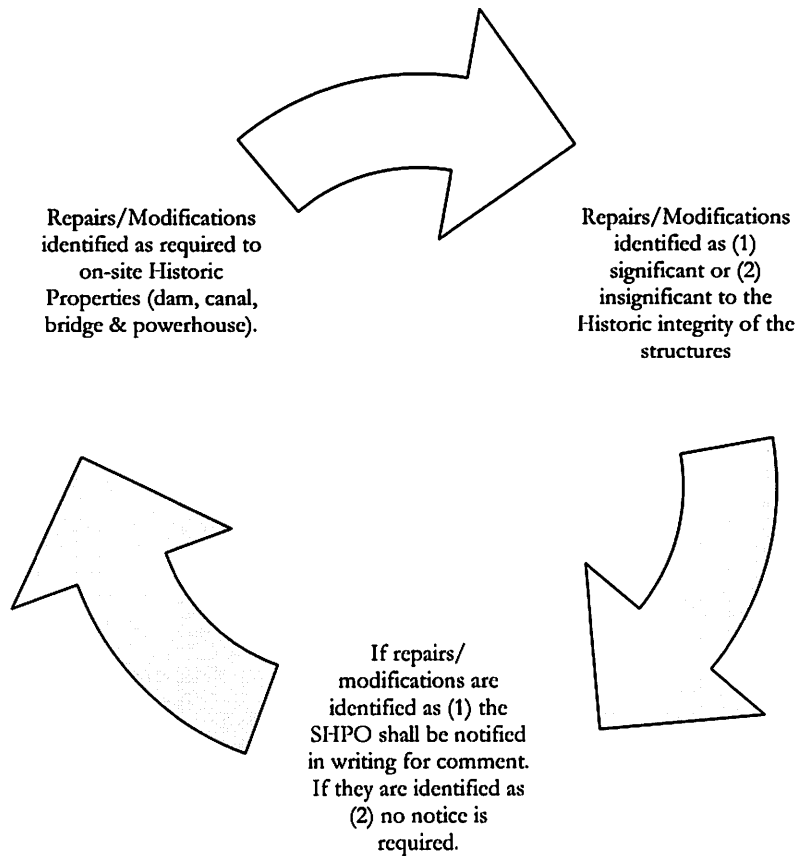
Repairs/Modifications identified as required to on-site Historic Properties (dam, canal, bridge & powerhouse).

Repairs/Modifications identified as (1) significant or (2) insignificant to the Historic integrity of the structures

If repairs/ modifications are identified as (1) the SHPO shall be notified in writing for comment. If they are identified as (2) no notice is required.